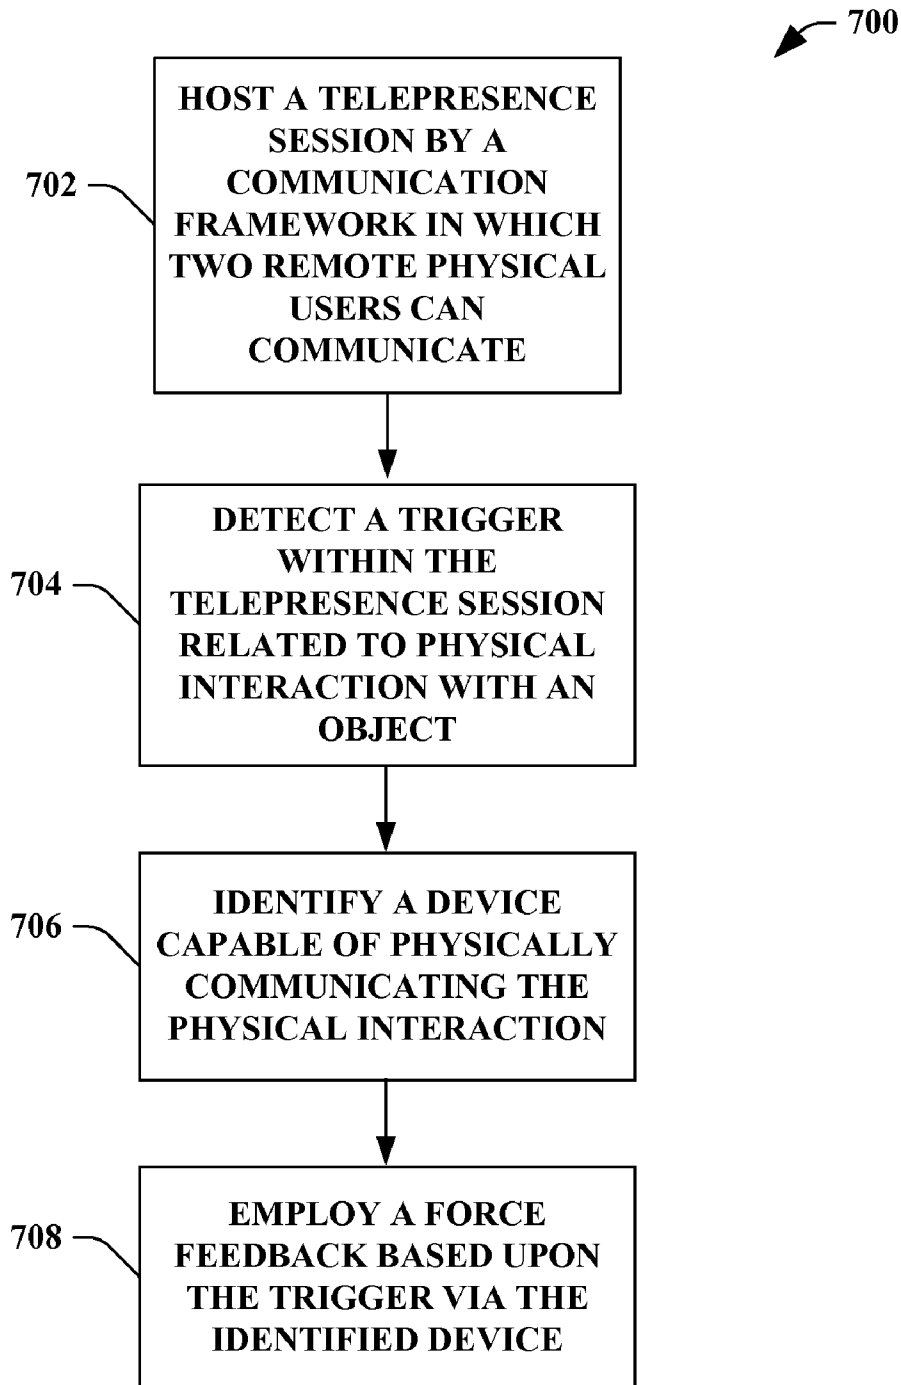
700

702

HOST A TELEPRESENCE SESSION BY A COMMUNICATION FRAMEWORK IN WHICH TWO REMOTE PHYSICAL USERS CAN COMMUNICATE

704

DETECT A TRIGGER WITHIN THE TELEPRESENCE SESSION RELATED TO PHYSICAL INTERACTION WITH AN OBJECT

706

IDENTIFY A DEVICE CAPABLE OF PHYSICALLY COMMUNICATING THE PHYSICAL INTERACTION

708

EMPLOY A FORCE FEEDBACK BASED UPON THE TRIGGER VIA THE IDENTIFIED DEVICE